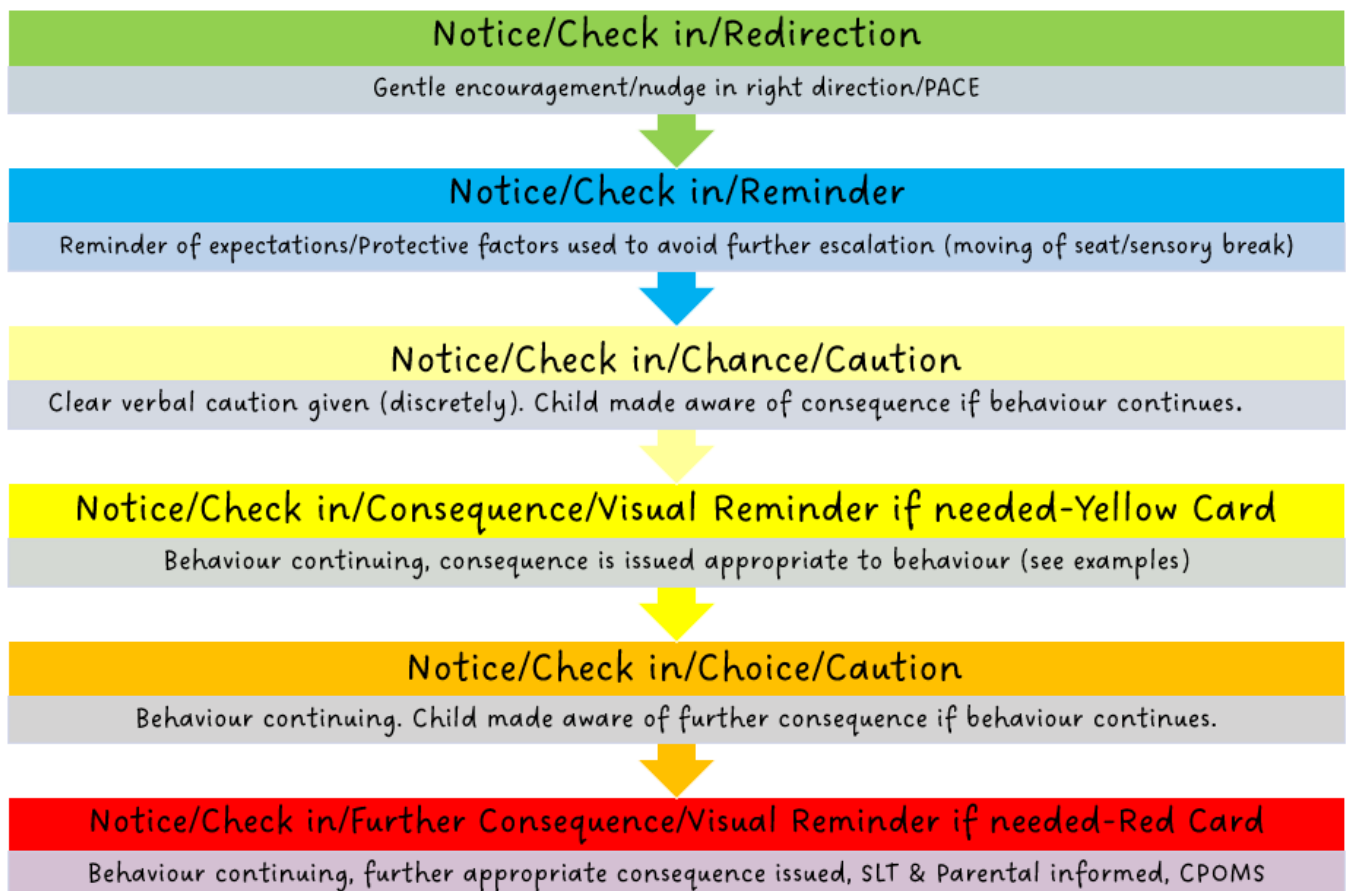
Notice/Check in/Redirection

Gentle encouragement/nudge in right direction/PACE

Notice/Check in/Reminder

Reminder of expectations/Protective factors used to avoid further escalation (moving of seat/sensory break)

Notice/Check in/Chance/Caution

Clear verbal caution given (discretely). Child made aware of consequence if behaviour continues.

Notice/Check in/Consequence/Visual Reminder if needed-Yellow Card

Behaviour continuing, consequence is issued appropriate to behaviour (see examples)

Notice/Check in/Choice/Caution

Behaviour continuing. Child made aware of further consequence if behaviour continues.

Notice/Check in/Further Consequence/Visual Reminder if needed-Red Card

Behaviour continuing, further appropriate consequence issued, SLT & Parental informed, CPOMS